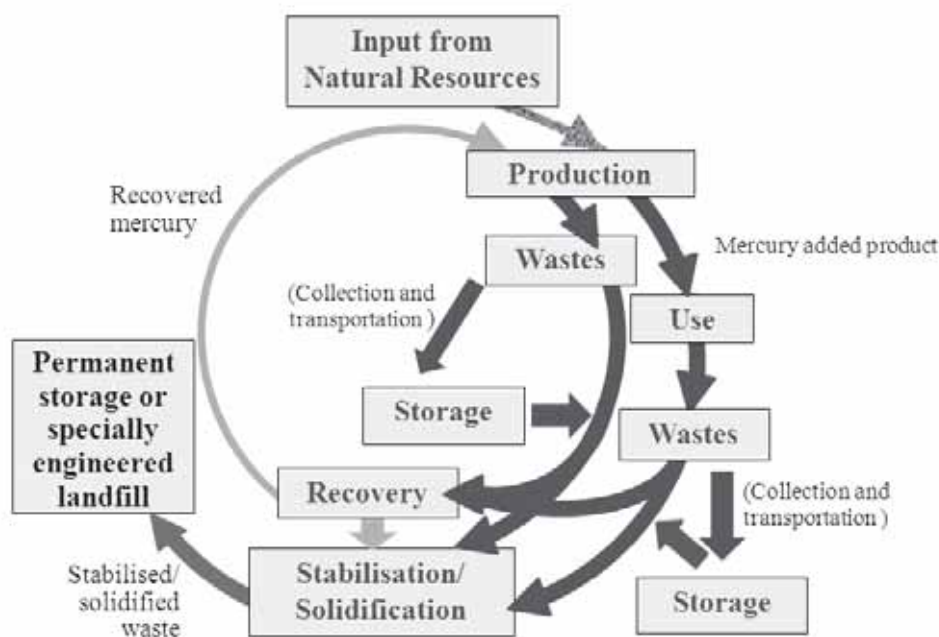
Input from Natural Resources

Production

Recovered mercury

Wastes

Mercury added product

(Collection and transportation )

Use

Permanent storage or specially engineered landfill

Storage

Wastes

Recovery

(Collection and transportation )

Stabilised/ solidified waste

Stabilisation/ Solidification

Storage